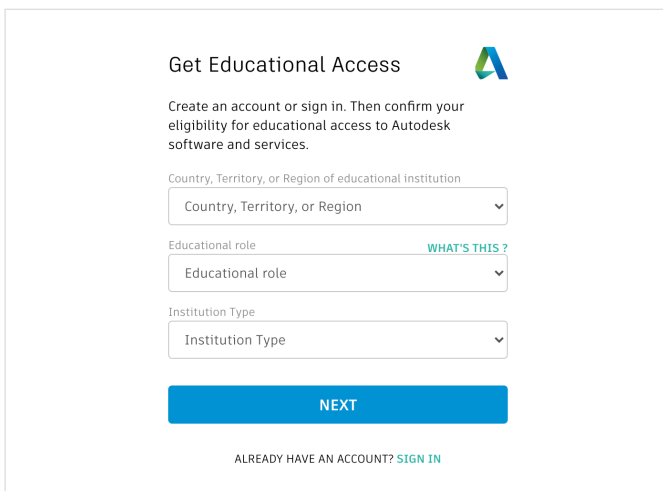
Get Educational Access

Create an account or sign in. Then confirm your eligibility for educational access to Autodesk software and services.

Country, Territory, or Region of educational institution

Country, Territory, or Region

Educational role

WHAT'S THIS ?

Educational role

Institution Type

Institution Type

NEXT

ALREADY HAVE AN ACCOUNT? SIGN IN